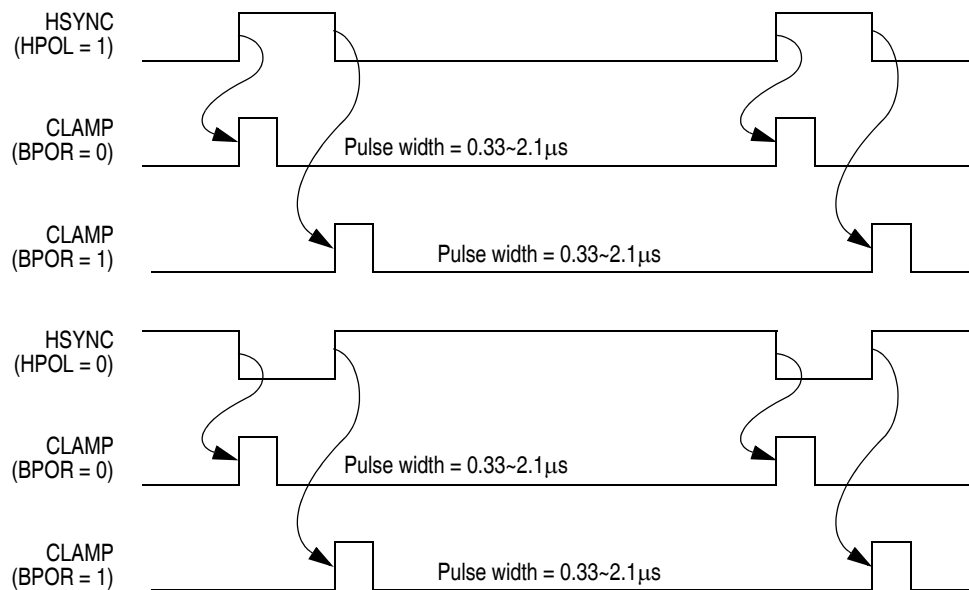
HSYNC
(HPOL = 1)

CLAMP
(BPOR = 0)

Pulse width = 0.33~2.1$\mu$s

CLAMP
(BPOR = 1)

Pulse width = 0.33~2.1$\mu$s

HSYNC
(HPOL = 0)

CLAMP
(BPOR = 0)

Pulse width = 0.33~2.1$\mu$s

CLAMP
(BPOR = 1)

Pulse width = 0.33~2.1$\mu$s